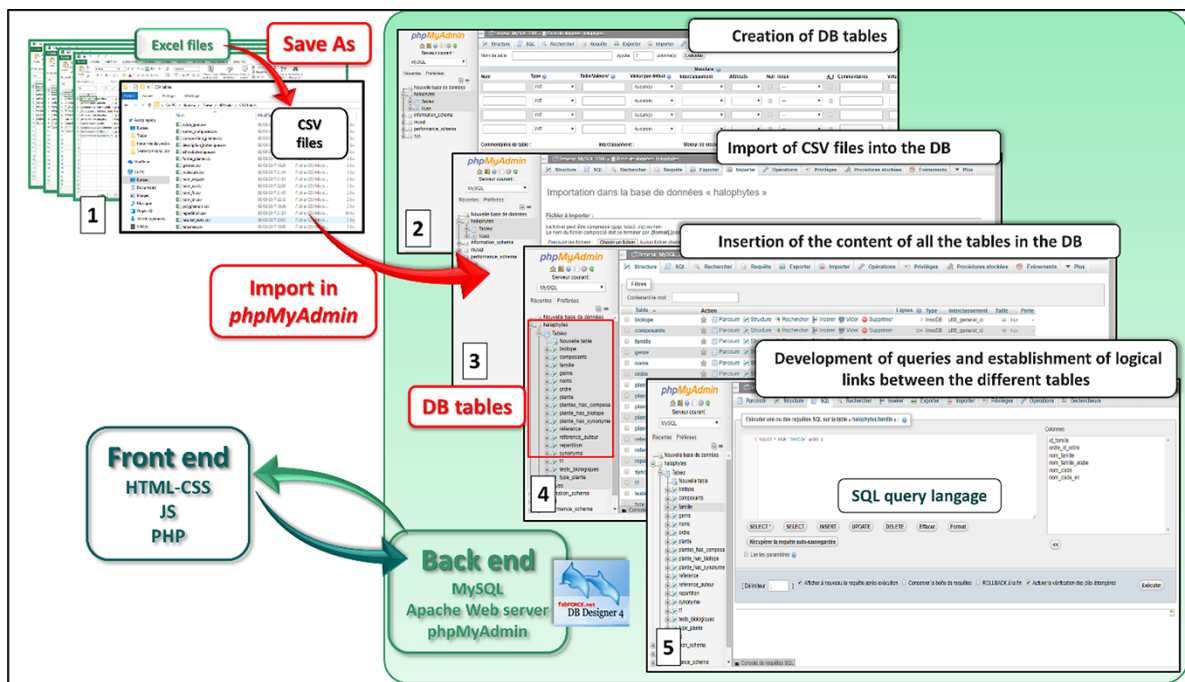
Excel files

Save As

CSV files

1

Import in phpMyAdmin

Creation of DB tables

2

Import of CSV files into the DB

Importation dans la base de données « halophytes »

Insertion of the content of all the tables in the DB

3

DB tables

4

Development of queries and establishment of logical links between the different tables

SQL query langage

5

Front end
HTML-CSS
JS
PHP

Back end
MySQL
Apache Web server
phpMyAdmin

fabFORCE.net DB Designer 4